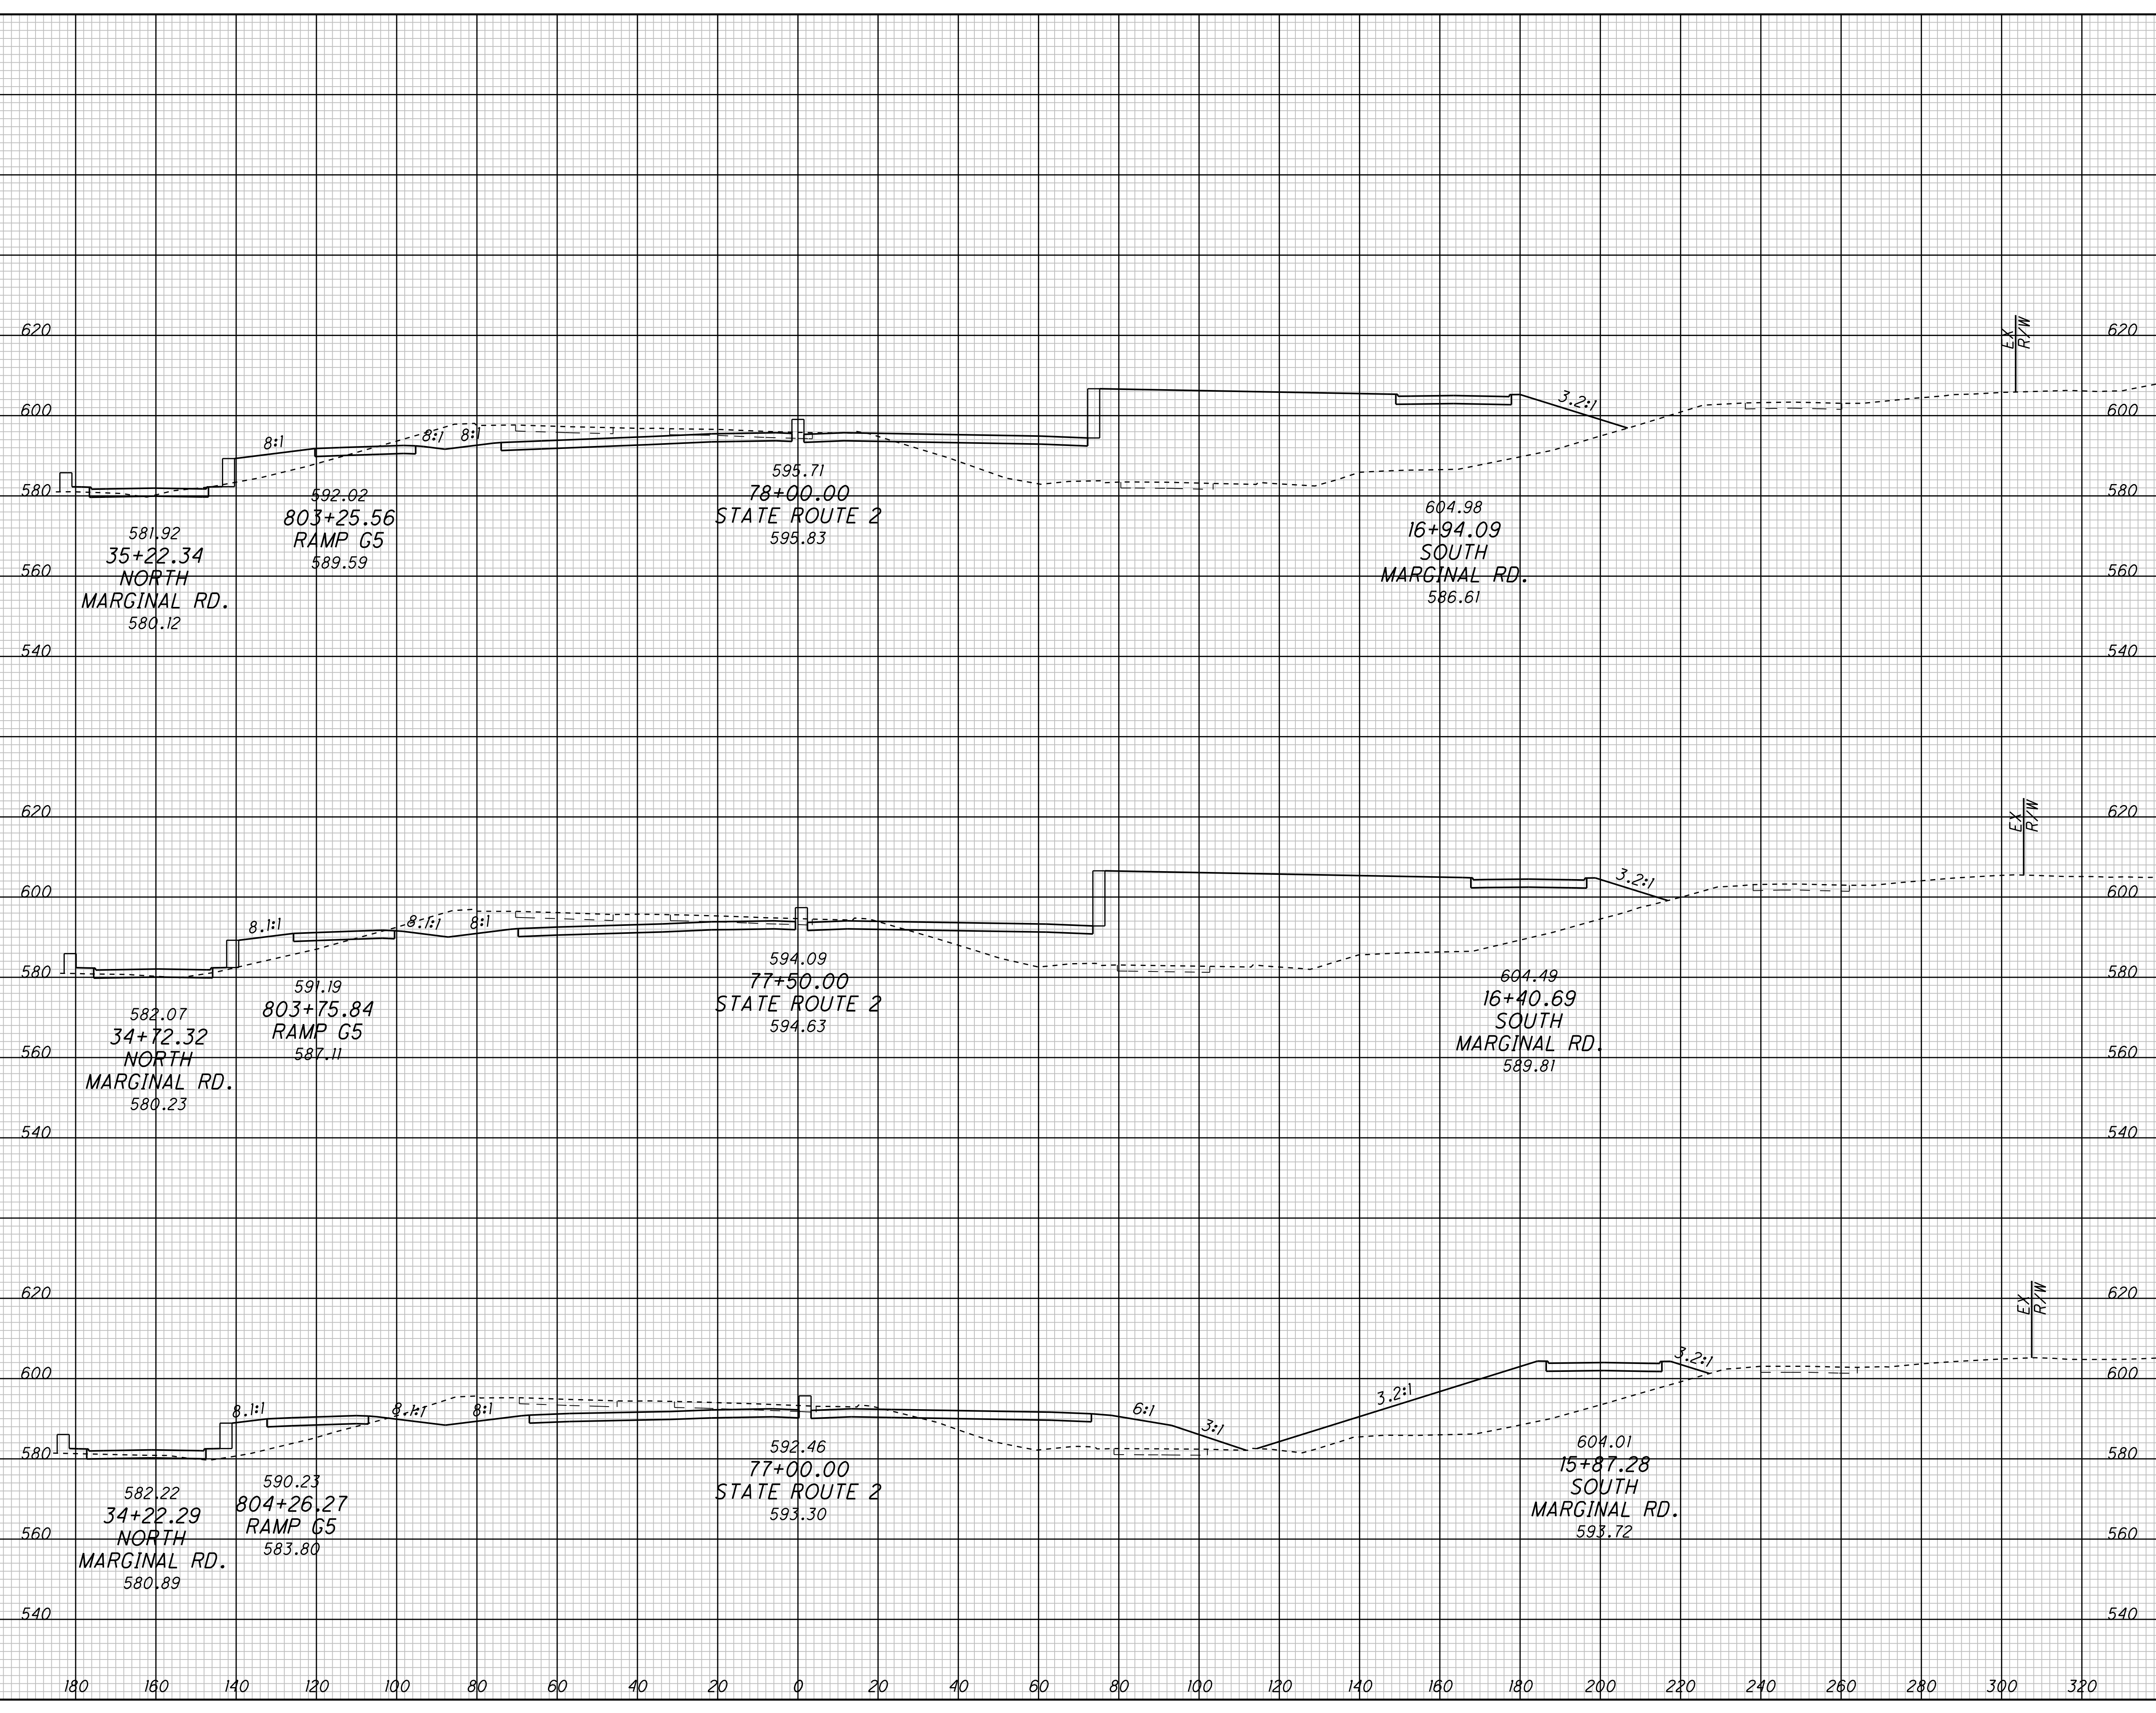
620
600
580
560
540

EX R/W

620
600
580
560
540

8:1
8:1
8:1
3.2:1

595.71
78+00.00
STATE ROUTE 2
595.83

592.02
803+25.56
RAMP G5
589.59

581.92
35+22.34
NORTH
MARGINAL RD.
580.12

604.98
16+94.09
SOUTH
MARGINAL RD.
586.61

620
600
580
560
540

EX R/W

620
600
580
560
540

8.1:1
8.1:1
8:1
3.2:1

594.09
77+50.00
STATE ROUTE 2
594.63

591.19
803+75.84
RAMP G5
587.11

582.07
34+72.32
NORTH
MARGINAL RD.
580.23

604.49
16+40.69
SOUTH
MARGINAL RD.
589.81

620
600
580
560
540

EX R/W

620
600
580
560
540

8.1:1
8.1:1
8:1
6:1
3:1
3.2:1
3.2:1

592.46
77+00.00
STATE ROUTE 2
593.30

590.23
804+26.27
RAMP G5
583.80

582.22
34+22.29
NORTH
MARGINAL RD.
580.89

604.01
15+87.28
SOUTH
MARGINAL RD.
593.72

180 160 140 120 100 80 60 40 20 0 20 40 60 80 100 120 140 160 180 200 220 240 260 280 300 320